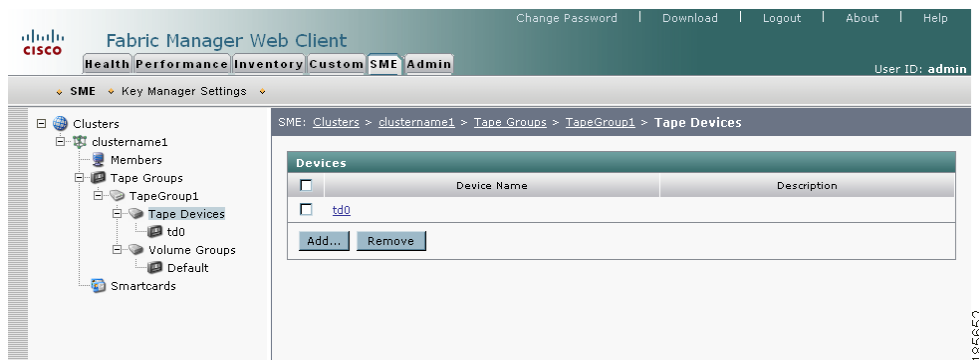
Change Password | Download | Logout | About | Help

cisco

Fabric Manager Web Client

Health Performance Inventory Custom SME Admin

User ID: admin

SME Key Manager Settings

Clusters
clustername1
Members
Tape Groups
TapeGroup1
Tape Devices
td0
Volume Groups
Default
Smartcards

SME: Clusters > clustername1 > Tape Groups > TapeGroup1 > Tape Devices

Devices

| | Device Name | Description |
|---|---|---|
| | td0 | |

Add... Remove

185652